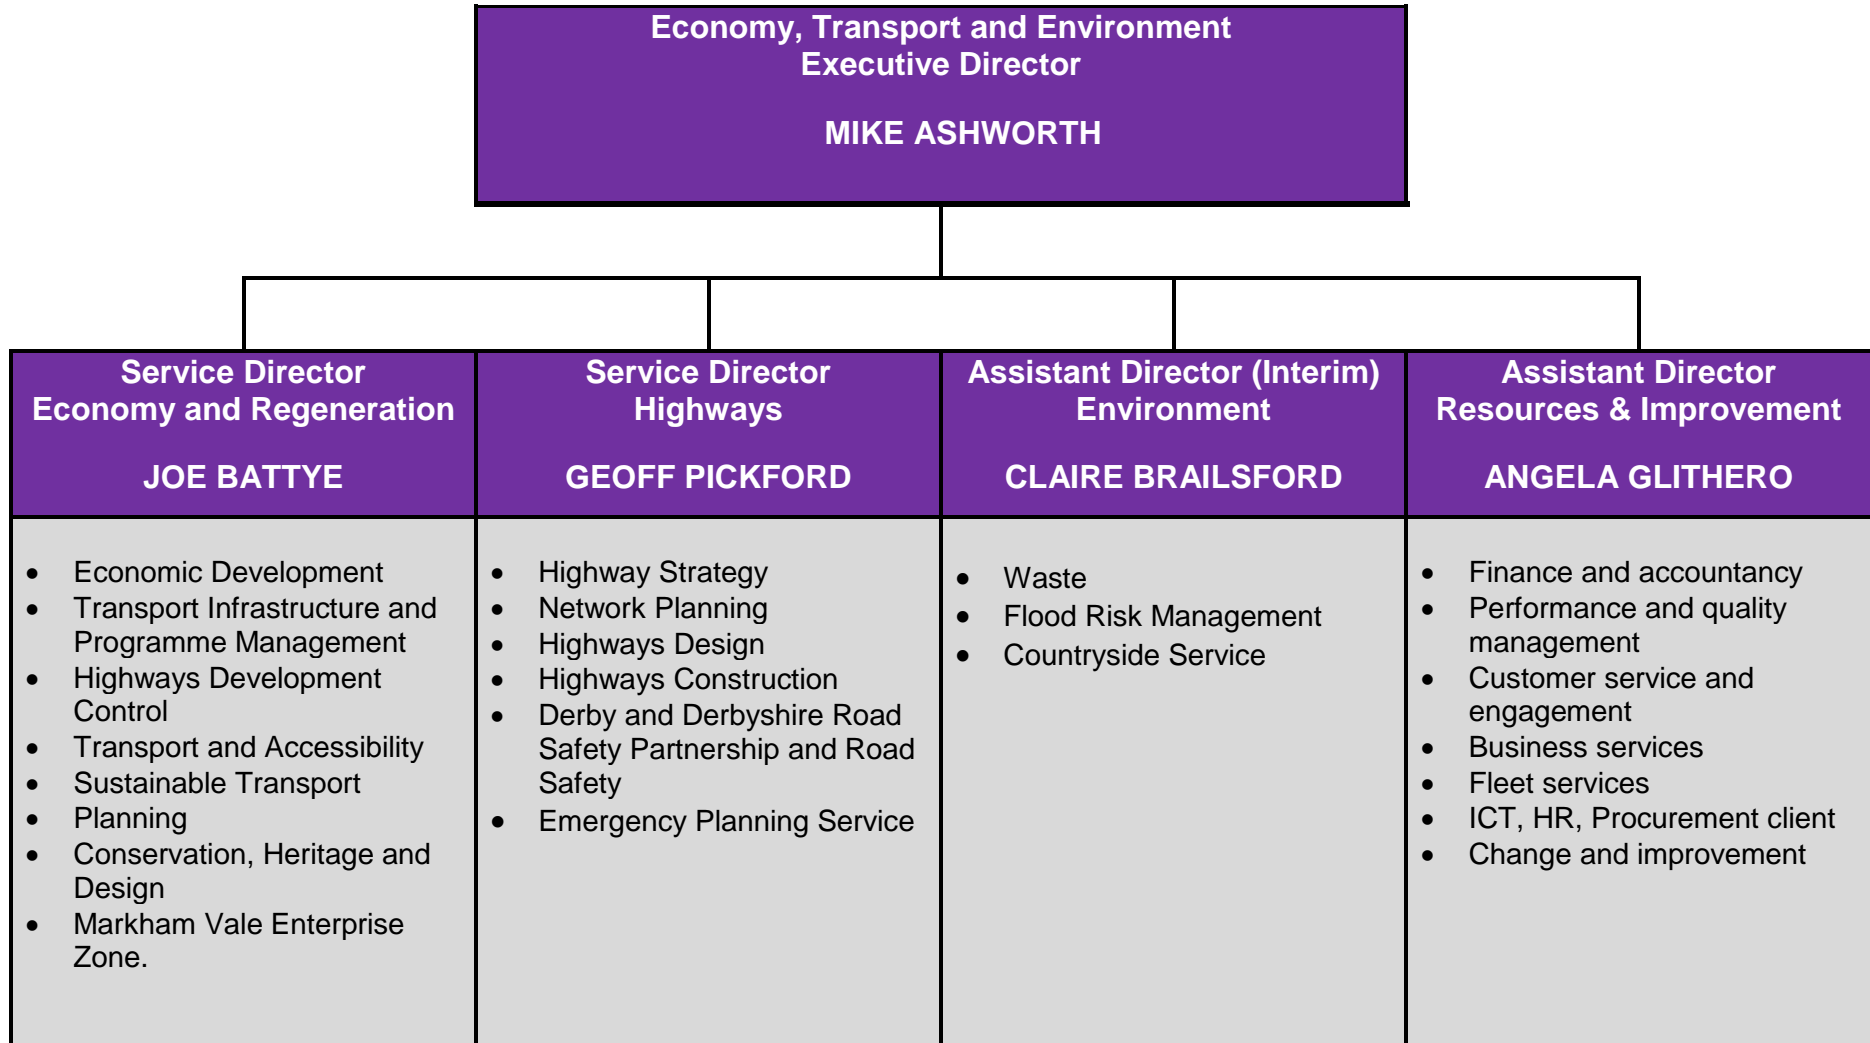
Economy, Transport and Environment
Executive Director

MIKE ASHWORTH

Service Director
Economy and Regeneration

JOE BATTYE

- Economic Development
- Transport Infrastructure and Programme Management
- Highways Development Control
- Transport and Accessibility
- Sustainable Transport
- Planning
- Conservation, Heritage and Design
- Markham Vale Enterprise Zone.

Service Director
Highways

GEOFF PICKFORD

- Highway Strategy
- Network Planning
- Highways Design
- Highways Construction
- Derby and Derbyshire Road Safety Partnership and Road Safety
- Emergency Planning Service

Assistant Director (Interim)
Environment

CLAIRE BRAILSFORD

- Waste
- Flood Risk Management
- Countryside Service

Assistant Director
Resources & Improvement

ANGELA GLITHERO

- Finance and accountancy
- Performance and quality management
- Customer service and engagement
- Business services
- Fleet services
- ICT, HR, Procurement client
- Change and improvement